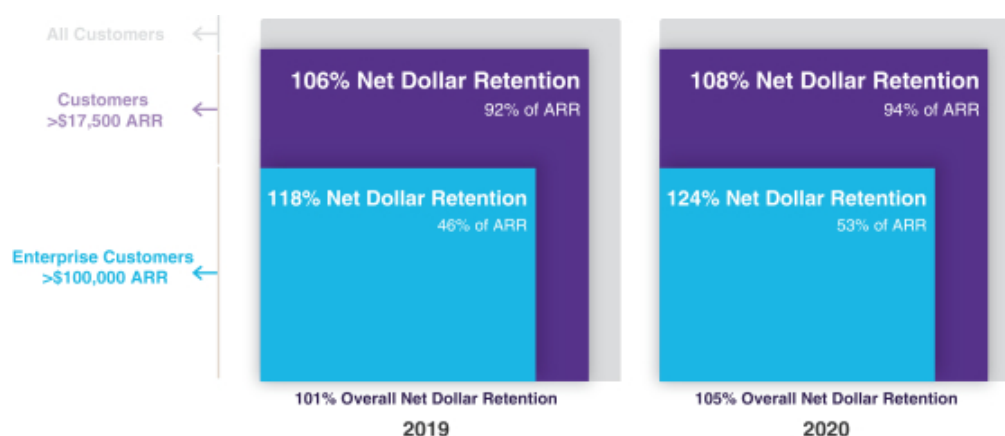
All Customers

Customers
>$17,500 ARR

Enterprise Customers
>$100,000 ARR

106% Net Dollar Retention
92% of ARR

118% Net Dollar Retention
46% of ARR

101% Overall Net Dollar Retention

2019

108% Net Dollar Retention
94% of ARR

124% Net Dollar Retention
53% of ARR

105% Overall Net Dollar Retention

2020